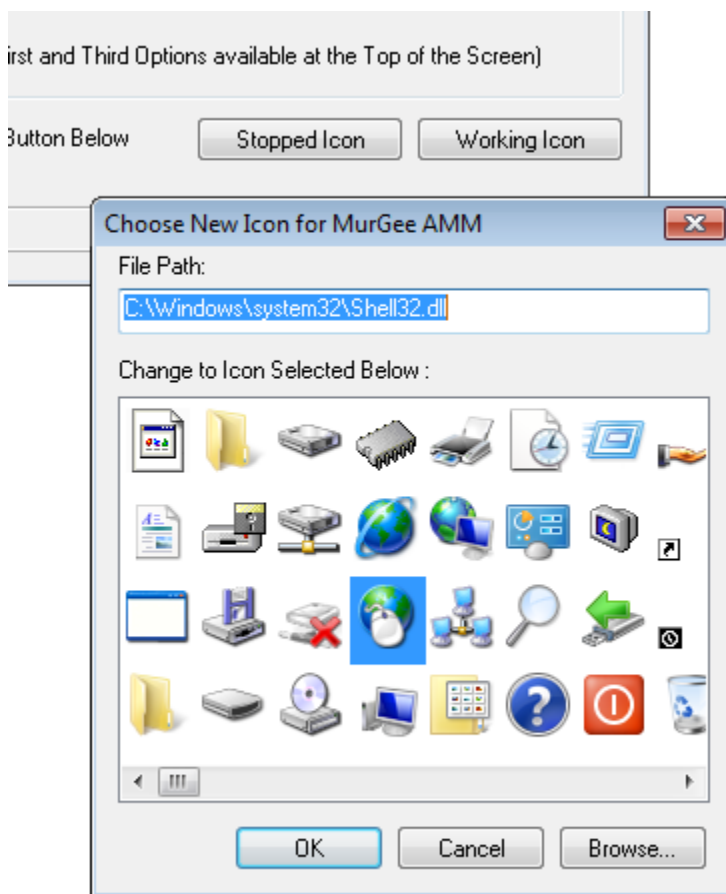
irst and Third Options available at the Top of the Screen)

Button Below

Stopped Icon

Working Icon

Choose New Icon for MurGee AMM

File Path:

C:\Windows\system32\Shell32.dll

Change to Icon Selected Below :

OK

Cancel

Browse...